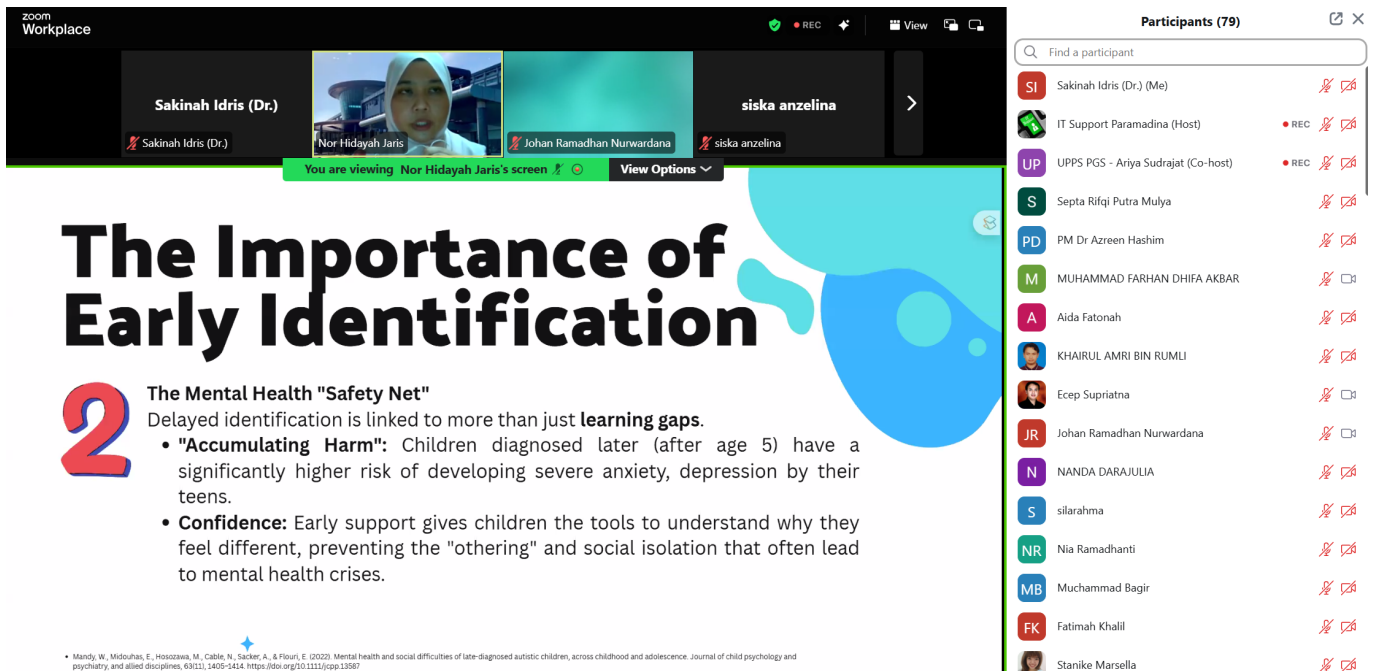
zoom Workplace

REC View

Sakinah Idris (Dr.)
Sakinah Idris (Dr.)
Nor Hidayah Jaris
Johan Ramadhan Nurwardana
siska anzelina
siska anzelina

You are viewing Nor Hidayah Jaris's screen
View Options

The Importance of Early Identification

2

The Mental Health "Safety Net"
Delayed identification is linked to more than just **learning gaps**.

- **"Accumulating Harm":** Children diagnosed later (after age 5) have a significantly higher risk of developing severe anxiety, depression by their teens.
- **Confidence:** Early support gives children the tools to understand why they feel different, preventing the "othering" and social isolation that often lead to mental health crises.

• Mandy, W., Midouhas, E., Hosozawa, M., Cable, N., Sacker, A., & Flouri, E. (2022). Mental health and social difficulties of late-diagnosed autistic children, across childhood and adolescence. Journal of child psychology and psychiatry, and allied disciplines, 63(11), 1405–1414. https://doi.org/10.1111/jcpp.13587

Participants (79)

Find a participant

SI Sakinah Idris (Dr.) (Me)
IT Support Paramadina (Host) REC
UP UPPS PGS - Ariya Sudrajat (Co-host) REC
S Septa Rifqi Putra Mulya
PD PM Dr Azreen Hashim
M MUHAMMAD FARHAN DHIFA AKBAR
A Aida Fatonah
KHAIRUL AMRI BIN RUMLI
Ecep Supriatna
JR Johan Ramadhan Nurwardana
N NANDA DARAJULIA
S silarahma
NR Nia Ramadhanti
MB Muchammad Bagir
FK Fatimah Khalil
Stanike Marsella